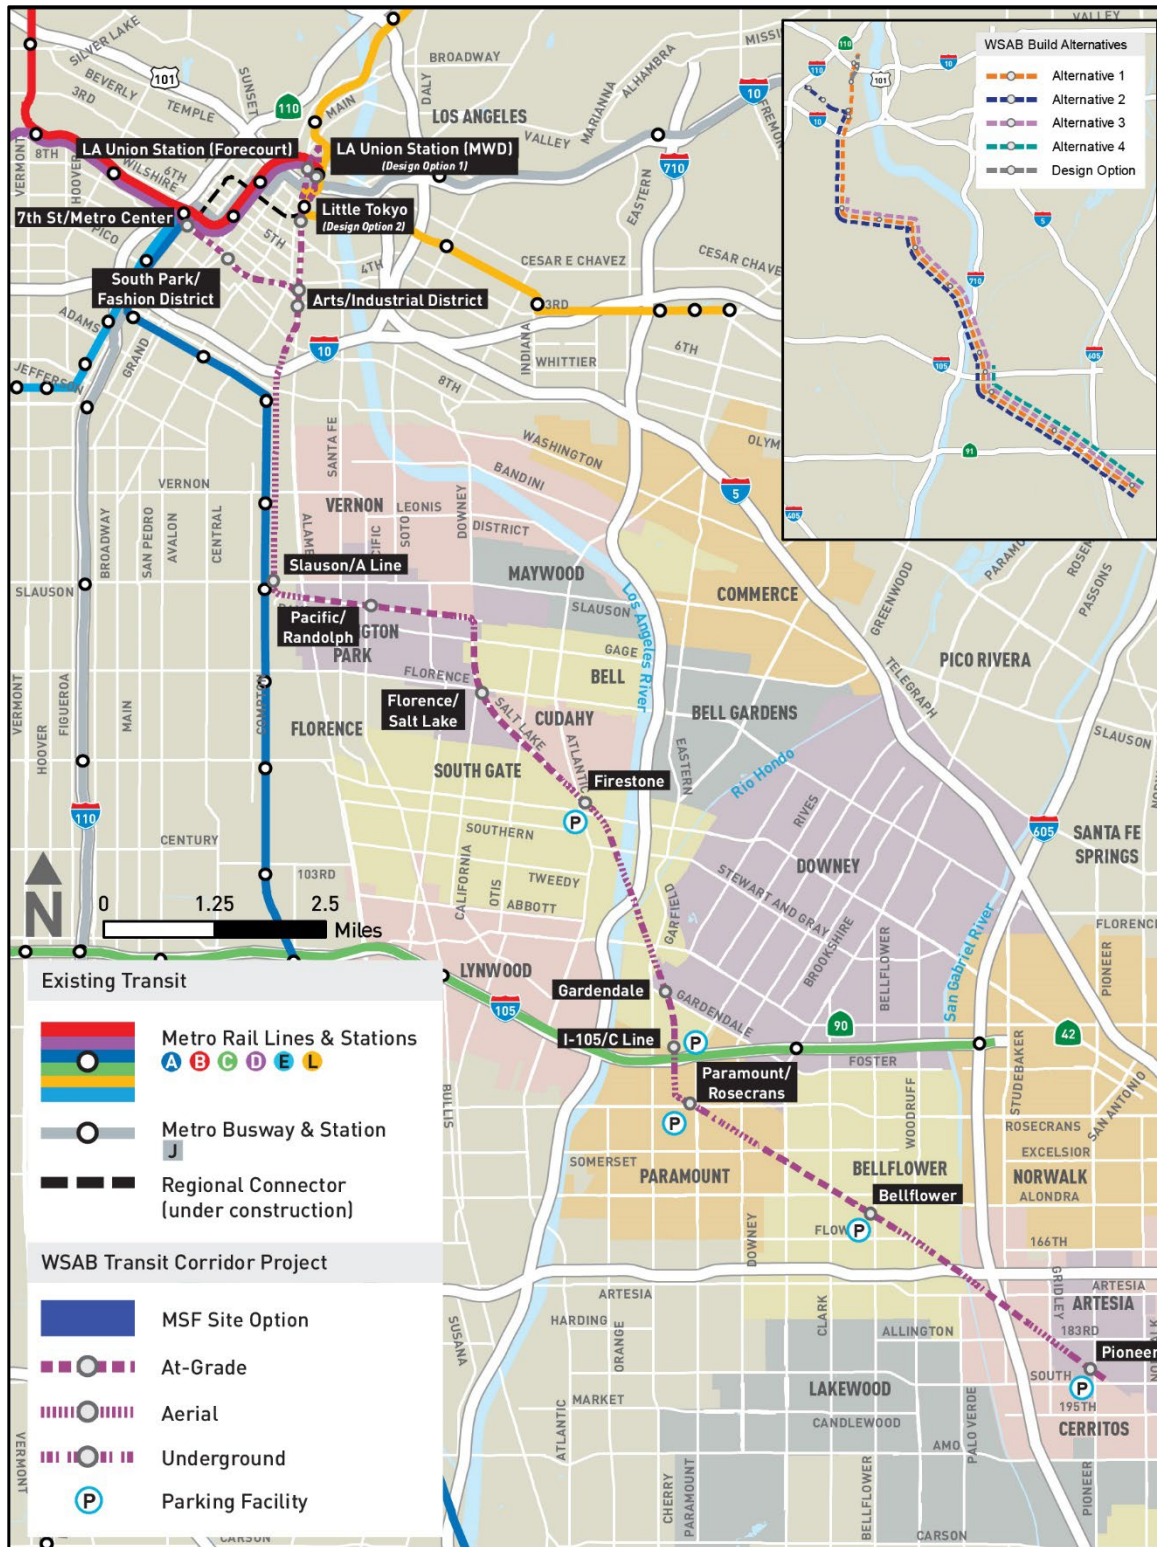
WSAB Build Alternatives
Alternative 1
Alternative 2
Alternative 3
Alternative 4
Design Option

SILVER LAKE
BEVERLY
3RD
101
TEMPLE
SUNSET
110
MAIN
BROADWAY
DALY
LOS ANGELES
VALLEY
MARIANNA
ALHAMBRA
MISSI
10
FREMONT
VALLEY
LA Union Station (Forecourt)
LA Union Station (MWD)
(Design Option 1)
8TH
VERMONT
HOOVER
WILSHIRE
6TH
7th St/Metro Center
PICO
5TH
Little Tokyo
(Design Option 2)
710
EASTERN
CESAR E CHAVEZ
CESAR CHAVEZ
4TH
South Park/
Fashion District
Arts/Industrial District
3RD
ADAMS
GRAND
10
INDIANA
WHITTIER
6TH
JEFFERSON
8TH
WASHINGTON
OLYMPIC
BANDINI
5
SANTA FE
VERNON
VERNON
LEONIS
DOWNEY
DISTRICT
BROADWAY
SAN PEDRO
AVALON
CENTRAL
ALAMEDA
PACIFIC
SOTO
Slauson/A Line
MAYWOOD
COMMERCE
SLAUSON
SLAUSON
Los Angeles River
GREENWOOD
PARAMOUNT
ROSEMEAD
PASSONS
Pacific/
Randolph
HUNTINGTON PARK
GAGE
BELL
PICO RIVERA
TELEGRAPH
FLORENCE
Florence/
Salt Lake
CUDAHY
BELL GARDENS
SLAUSON
VERMONT
HOOVER
FIGUEROA
MAIN
COMPTON
FLORENCE
SALT LAKE
ATLANTIC
EASTERN
Rio Hondo
SOUTH GATE
Firestone
110
CENTURY
SOUTHERN
RIVES
DOWNEY
605
SANTA FE
SPRINGS
103RD
CALIFORNIA
OTIS
TWEEDY
ABBOTT
GARFIELD
STEWART AND GRAY
BROOKSHIRE
BELLFLOWER
San Gabriel River
FLORENCE
PIONEER
0
1.25
2.5
Miles
LYNWOOD
105
Gardendale
GARDENDALE
90
42
STUDEBAKER
SAN ANTONIO
I-105/C Line
FOSTER
Paramount/
Rosecrans
WOODRUFF
ROSECRANS
EXCELSIOR
BULLIS
SOMERSET
PARAMOUNT
BELLFLOWER
NORWALK
Bellflower
ALONDRA
DOWNEY
FLOWER
166TH
ARTESIA
ARTESIA
GRIDLEY
HARDING
ORANGE
CLARK
ALLINGTON
183RD
SUSANA
Pioneer
SOUTH
LAKEWOOD
195TH
MARKET
CANDLEWOOD
CERRITOS
ATLANTIC
PALO VERDE
AMO
CHERRY
PARAMOUNT
BELLFLOWER
CARSON
PIONEER
VERMONT
CARSON

Existing Transit
Metro Rail Lines & Stations
A B C D E L
Metro Busway & Station
J
Regional Connector
(under construction)
WSAB Transit Corridor Project
MSF Site Option
At-Grade
Aerial
Underground
P Parking Facility